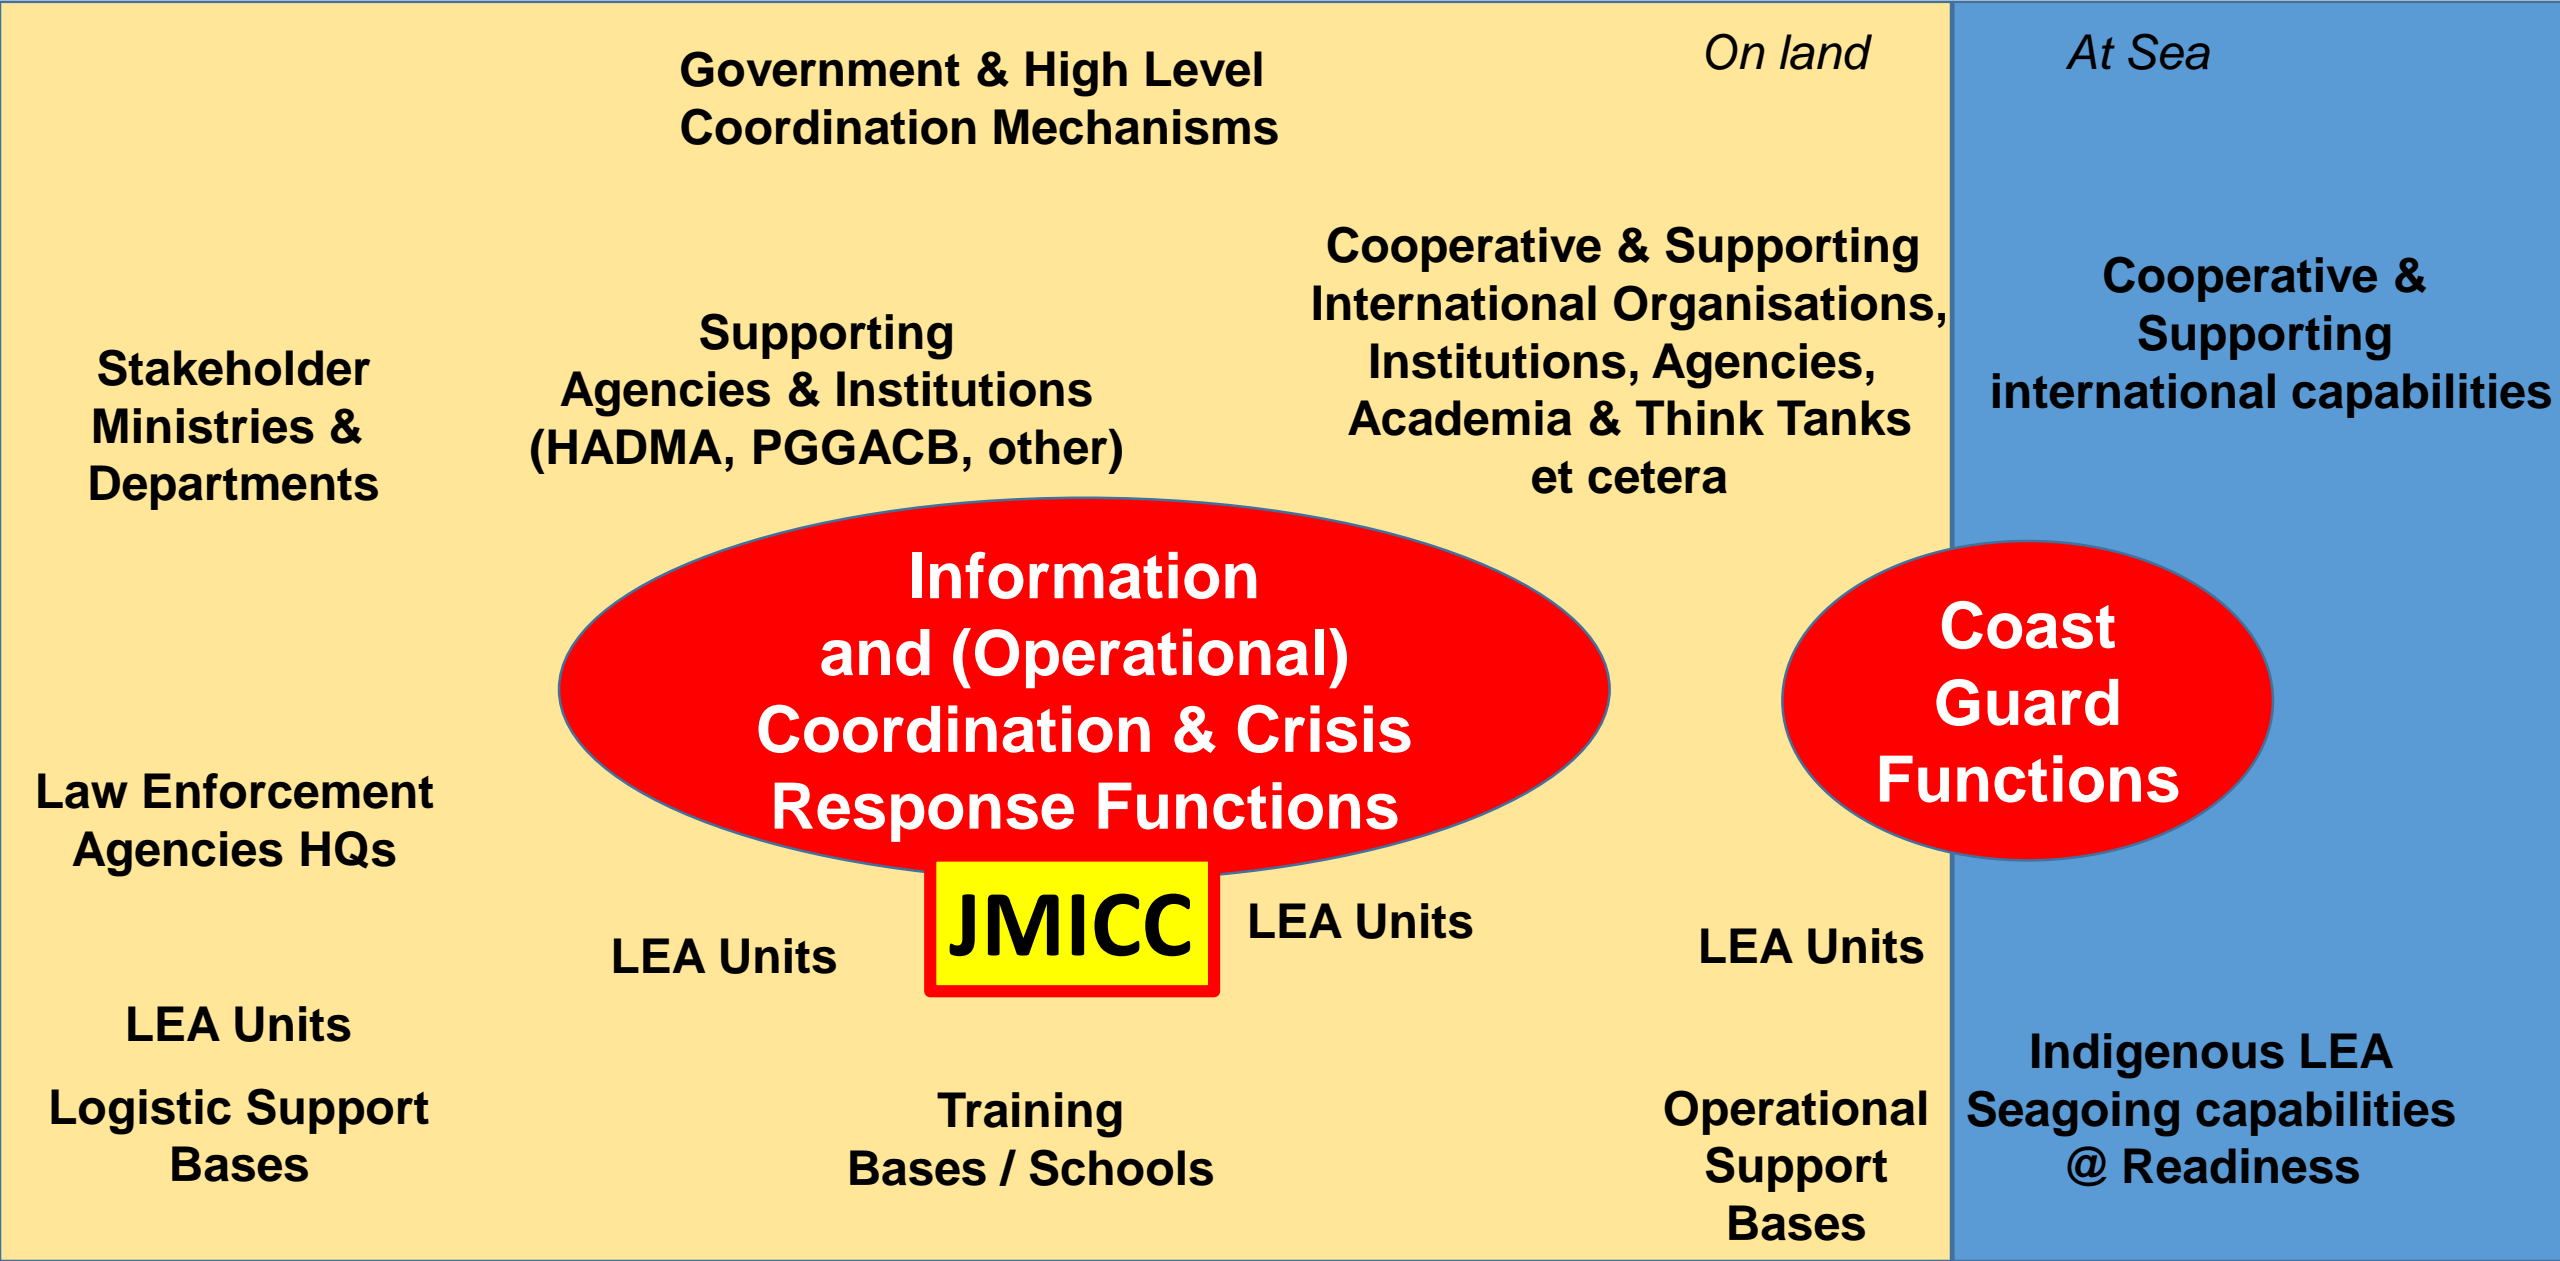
Government & High Level Coordination Mechanisms

On land

At Sea

Stakeholder Ministries & Departments

Supporting Agencies & Institutions (HADMA, PGGACB, other)

Cooperative & Supporting International Organisations, Institutions, Agencies, Academia & Think Tanks et cetera

Cooperative & Supporting international capabilities

Information and (Operational) Coordination & Crisis Response Functions

Coast Guard Functions

Law Enforcement Agencies HQs

JMICC

LEA Units

LEA Units

LEA Units

LEA Units

Logistic Support Bases

Training Bases / Schools

Operational Support Bases

Indigenous LEA Seagoing capabilities @ Readiness